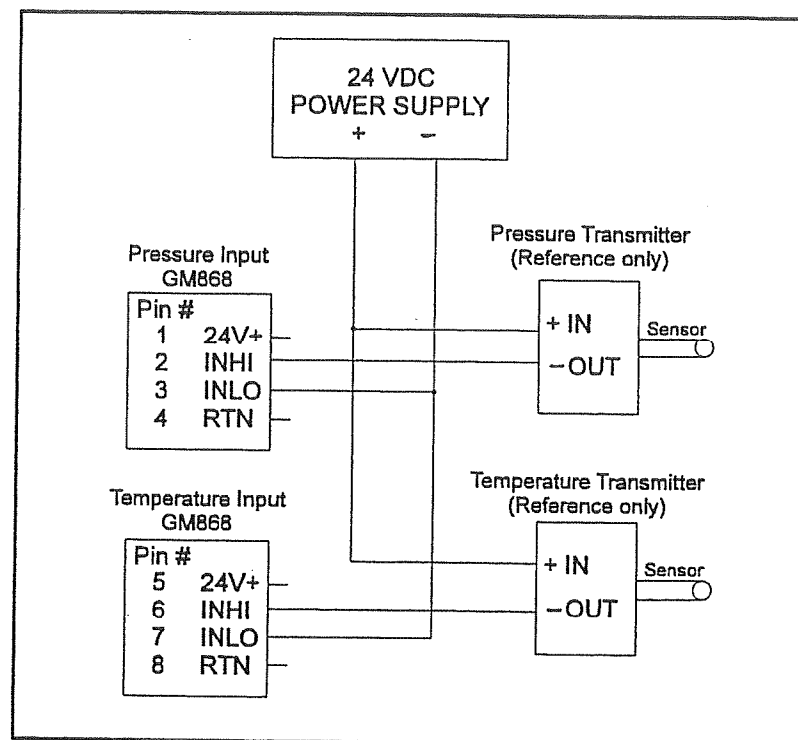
24 VDC
POWER SUPPLY
+ −

Pressure Input
GM868

Pin #
1 24V+
2 INHI
3 INLO
4 RTN

Pressure Transmitter
(Reference only)

+ IN
−OUT

Sensor

Temperature Input
GM868

Pin #
5 24V+
6 INHI
7 INLO
8 RTN

Temperature Transmitter
(Reference only)

+ IN
−OUT

Sensor